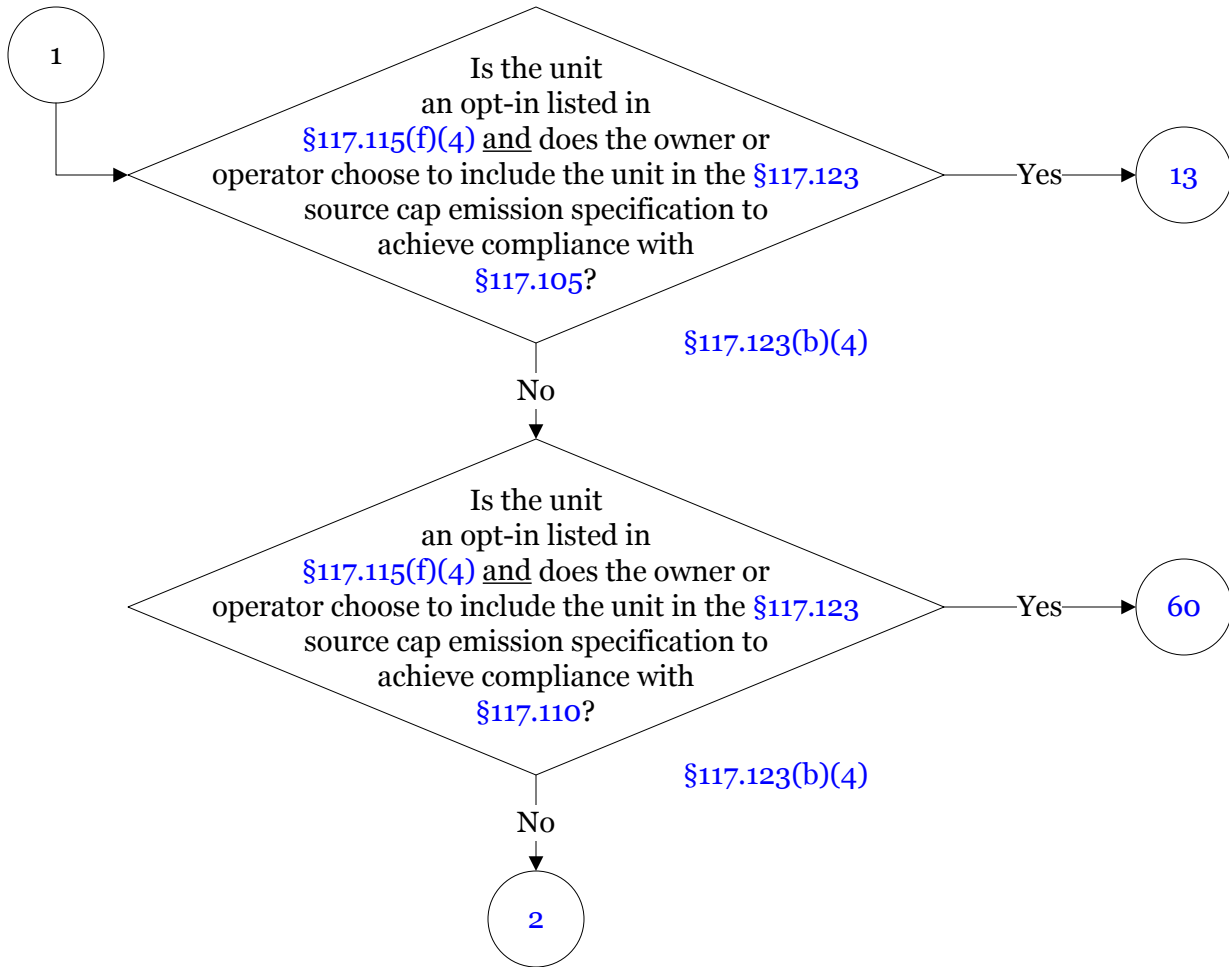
1

Is the unit an opt-in listed in §117.115(f)(4) and does the owner or operator choose to include the unit in the §117.123 source cap emission specification to achieve compliance with §117.105?

Yes

13

§117.123(b)(4)

No

Is the unit an opt-in listed in §117.115(f)(4) and does the owner or operator choose to include the unit in the §117.123 source cap emission specification to achieve compliance with §117.110?

Yes

60

§117.123(b)(4)

No

2